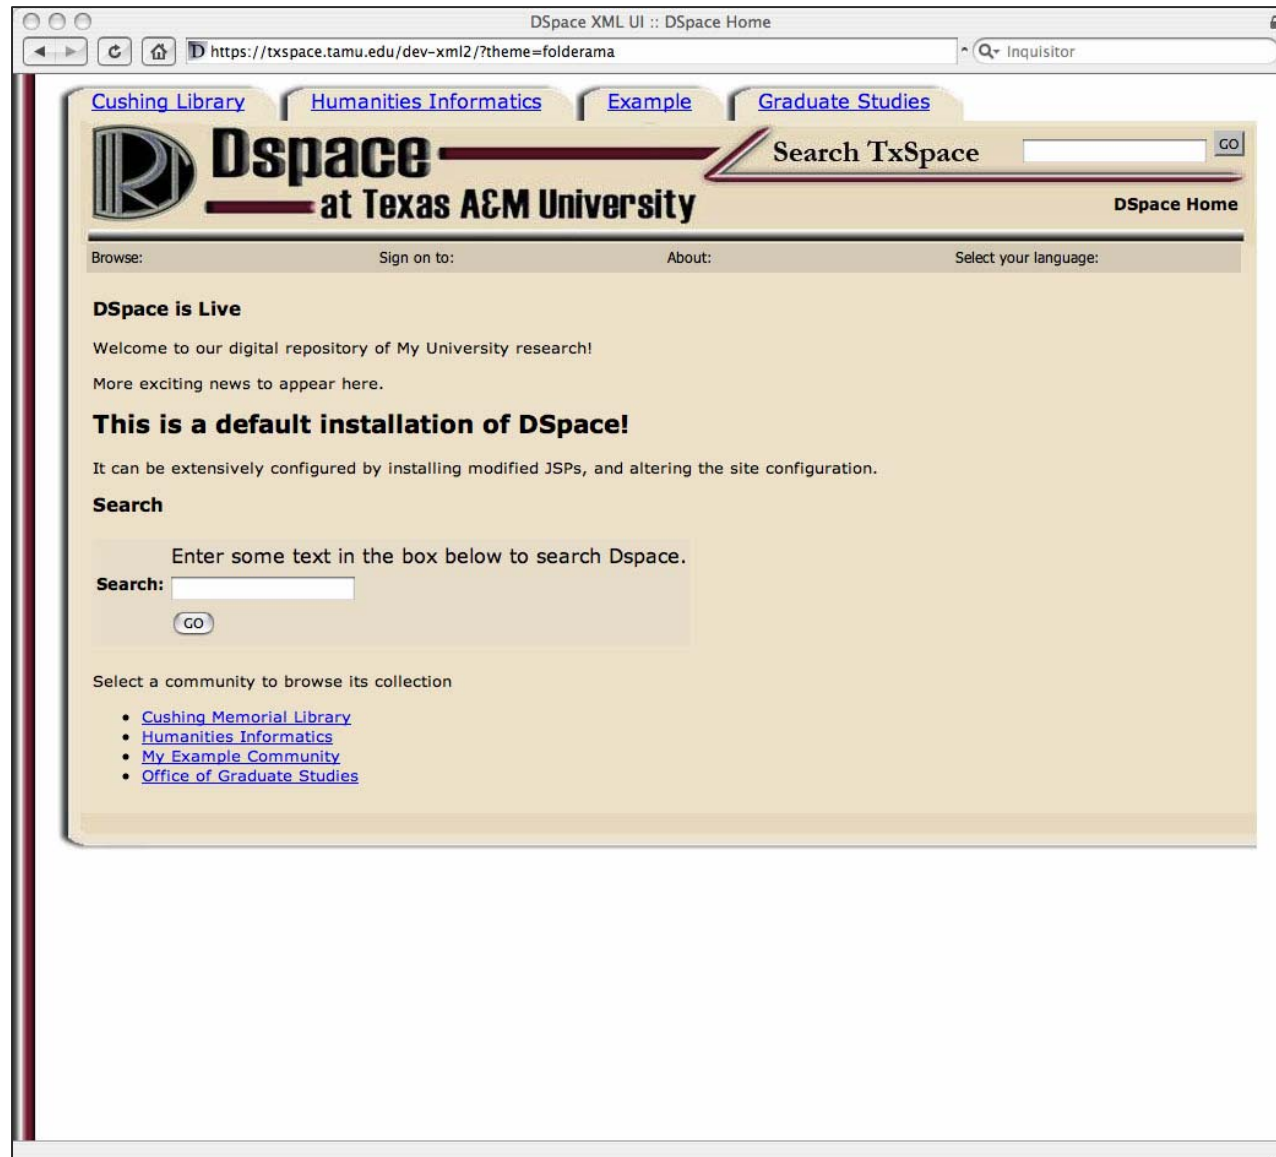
DSpace XML UI :: DSpace Home

https://txspace.tamu.edu/dev-xml2/?theme=folderama

Inquisitor

Cushing Library | Humanities Informatics | Example | Graduate Studies

Dspace at Texas A&M University

Search TxSpace

GO

DSpace Home

Browse: Sign on to: About: Select your language:

DSpace is Live

Welcome to our digital repository of My University research!

More exciting news to appear here.

This is a default installation of DSpace!

It can be extensively configured by installing modified JSPs, and altering the site configuration.

Search

Enter some text in the box below to search Dspace.

Search:

GO

Select a community to browse its collection

- Cushing Memorial Library
- Humanities Informatics
- My Example Community
- Office of Graduate Studies